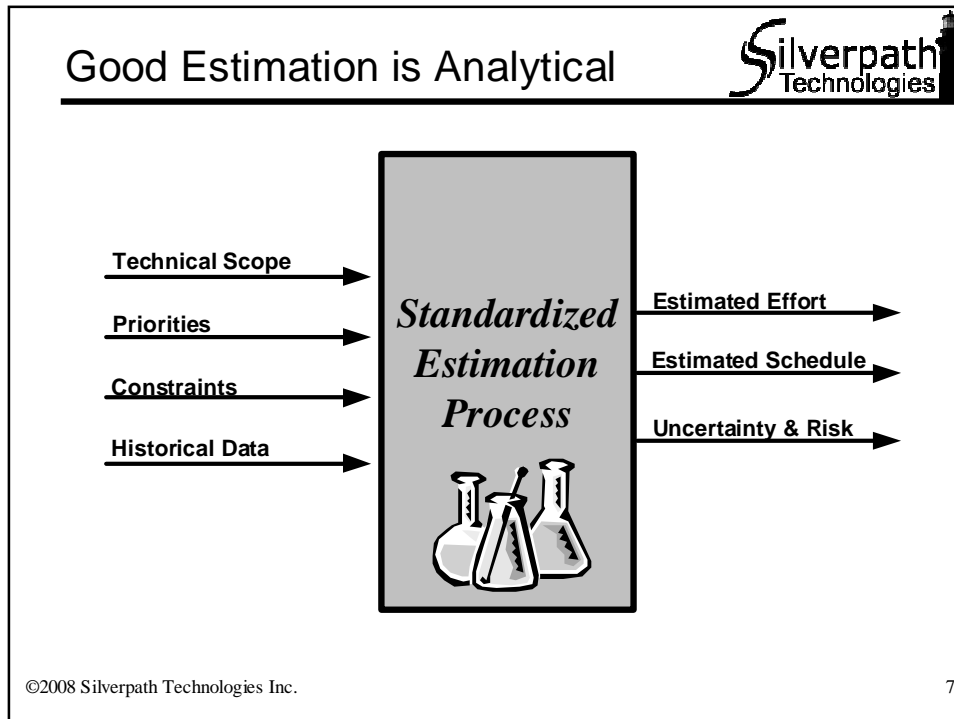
Good Estimation is Analytical

Silverpath Technologies

Technical Scope

Priorities

Constraints

Historical Data

*Standardized Estimation Process*

Estimated Effort

Estimated Schedule

Uncertainty & Risk

©2008 Silverpath Technologies Inc.

7